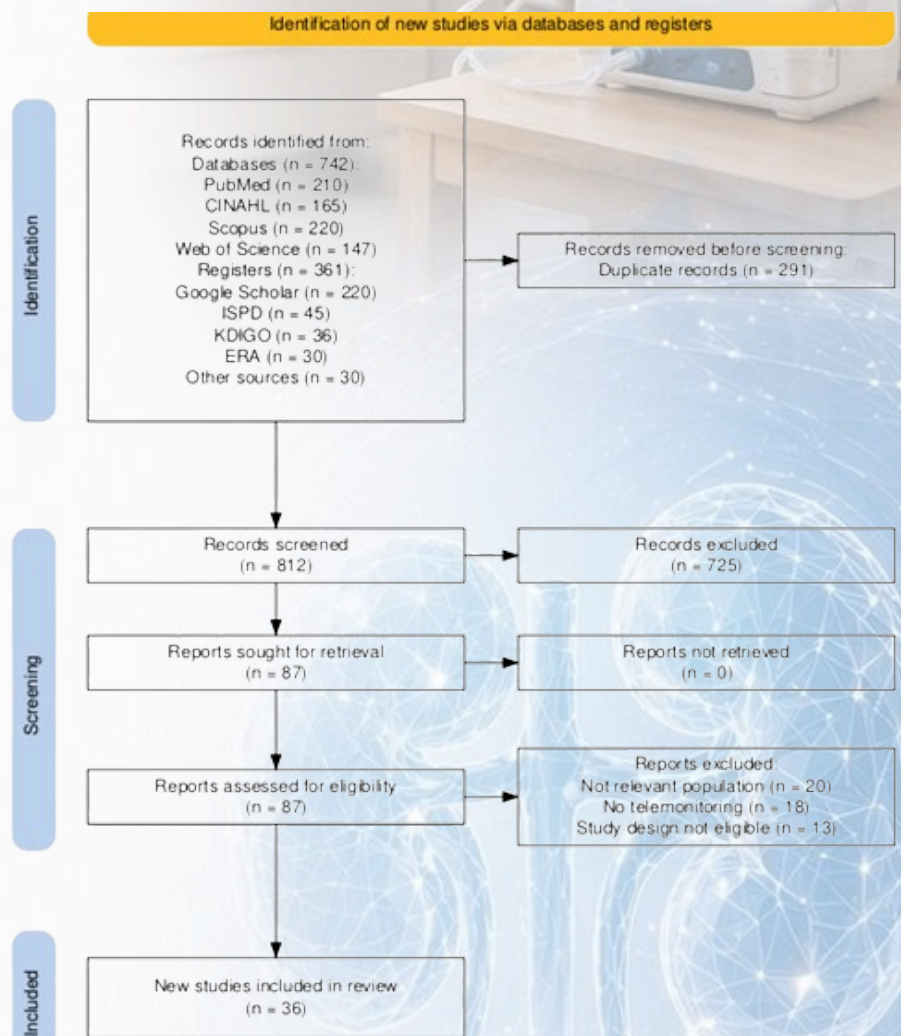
Identification of new studies via databases and registers

Identification

Records identified from:
Databases (n = 742):
PubMed (n = 210)
CINAHL (n = 165)
Scopus (n = 220)
Web of Science (n = 147)
Registers (n = 361):
Google Scholar (n = 220)
ISPD (n = 45)
KDIGO (n = 36)
ERA (n = 30)
Other sources (n = 30)

Records removed before screening:
Duplicate records (n = 291)

Screening

Records screened
(n = 812)

Records excluded
(n = 725)

Reports sought for retrieval
(n = 87)

Reports not retrieved
(n = 0)

Reports assessed for eligibility
(n = 87)

Reports excluded:
Not relevant population (n = 20)
No telemonitoring (n = 18)
Study design not eligible (n = 13)

Included

New studies included in review
(n = 36)